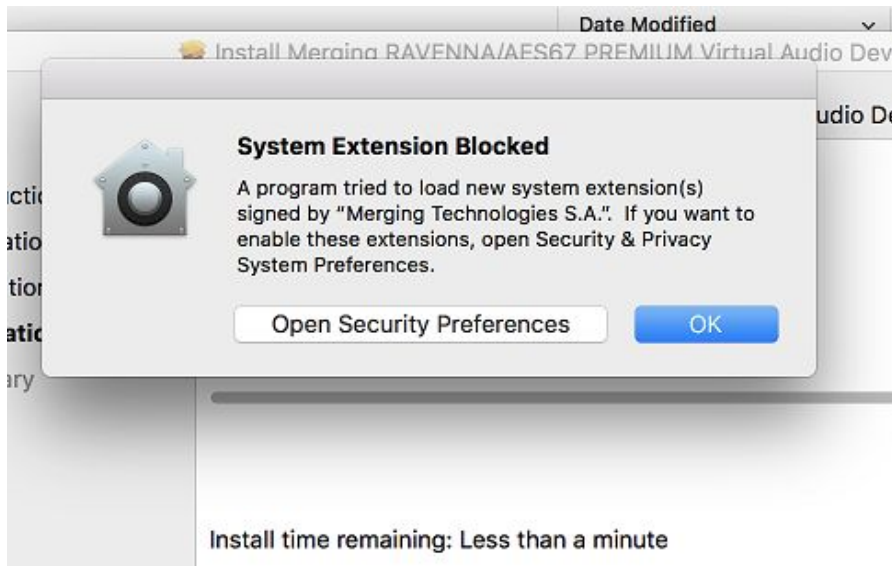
Date Modified

Install Merging RAVENNA/AES67 PREMIUM Virtual Audio Dev

udio De

ctio
atio
tio
atio
ary

System Extension Blocked

A program tried to load new system extension(s) signed by "Merging Technologies S.A.". If you want to enable these extensions, open Security & Privacy System Preferences.

Open Security Preferences

OK

Install time remaining: Less than a minute